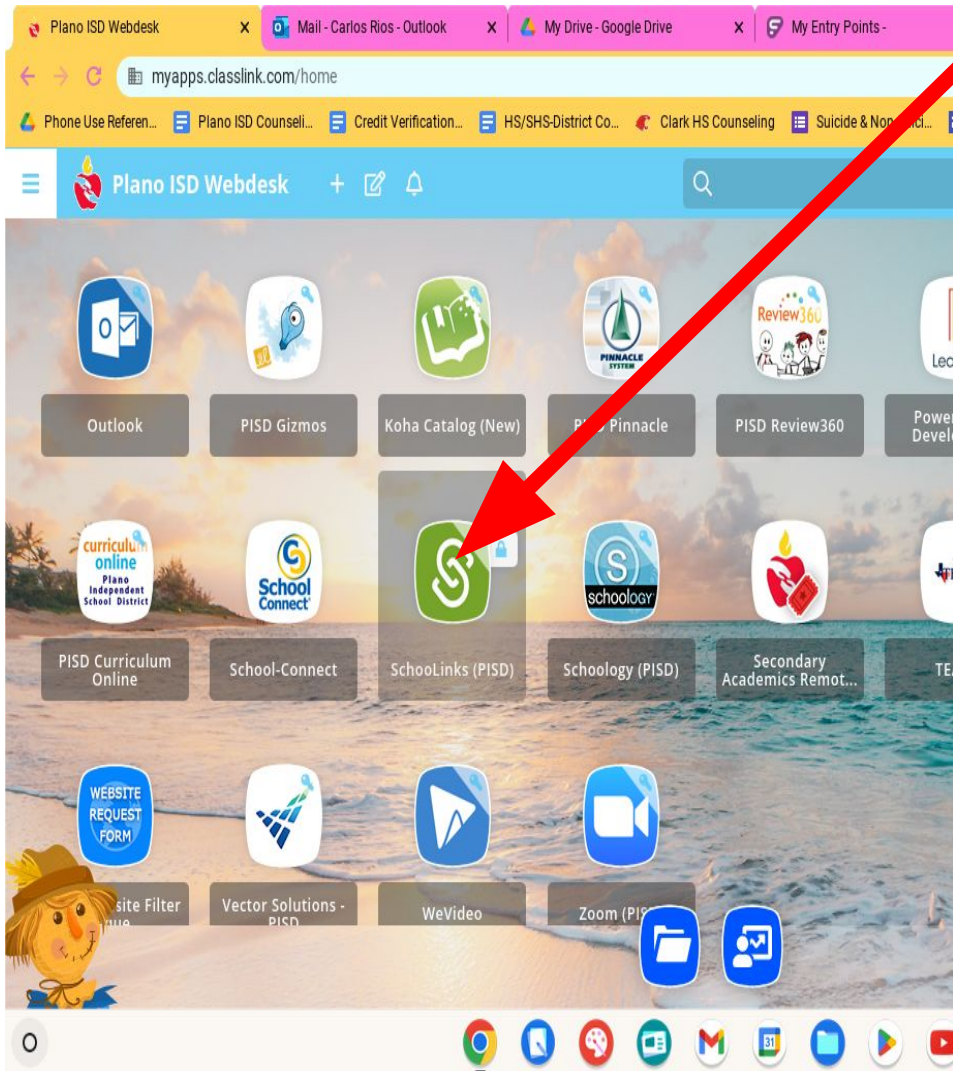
Plano ISD Webdesk X Mail - Carlos Rios - Outlook X My Drive - Google Drive X My Entry Points -

myapps.classlink.com/home

Phone Use Referen... Plano ISD Counseli... Credit Verification... HS/SHS-District Co... Clark HS Counseling Suicide & Non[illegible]

Plano ISD Webdesk

Outlook

PISD Gizmos

Koha Catalog (New)

P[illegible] Pinnacle

PINNACLE SYSTEM

Review360

PISD Review360

Lec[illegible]

Power Devel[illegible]

curriculum online Plano Independent School District

PISD Curriculum Online

School Connect

School-Connect

SchooLinks (PISD)

schoology

Schoology (PISD)

Secondary Academics Remot...

TE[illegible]

WEBSITE REQUEST FORM

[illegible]site Filter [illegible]

Vector Solutions - PISD

WeVideo

Zoom (PIS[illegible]

31